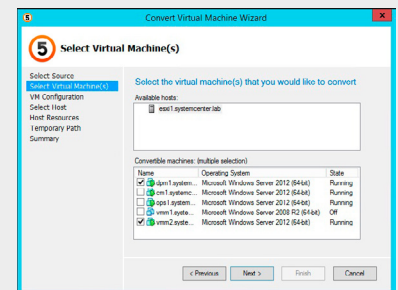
Convert Virtual Machine Wizard

5 Select Virtual Machine(s)

Select Source
Select Virtual Machine(s)
VM Configuration
Select Host
Host Resources
Temporary Path
Summary

Select the virtual machine(s) that you would like to convert

Available hosts:

esxi1.systemcenter.lab

Convertible machines: (multiple selection)

| Name | Operating System | State |
|---|---|---|
| dpm1.system... | Microsoft Windows Server 2012 (64-bit) | Running |
| cm1.systemc... | Microsoft Windows Server 2012 (64-bit) | Running |
| ops1.system... | Microsoft Windows Server 2012 (64-bit) | Running |
| vmm1.syste... | Microsoft Windows Server 2008 R2 (64-bit) | Off |
| vmm2.syste... | Microsoft Windows Server 2012 (64-bit) | Running |

< Previous   Next >   Finish   Cancel